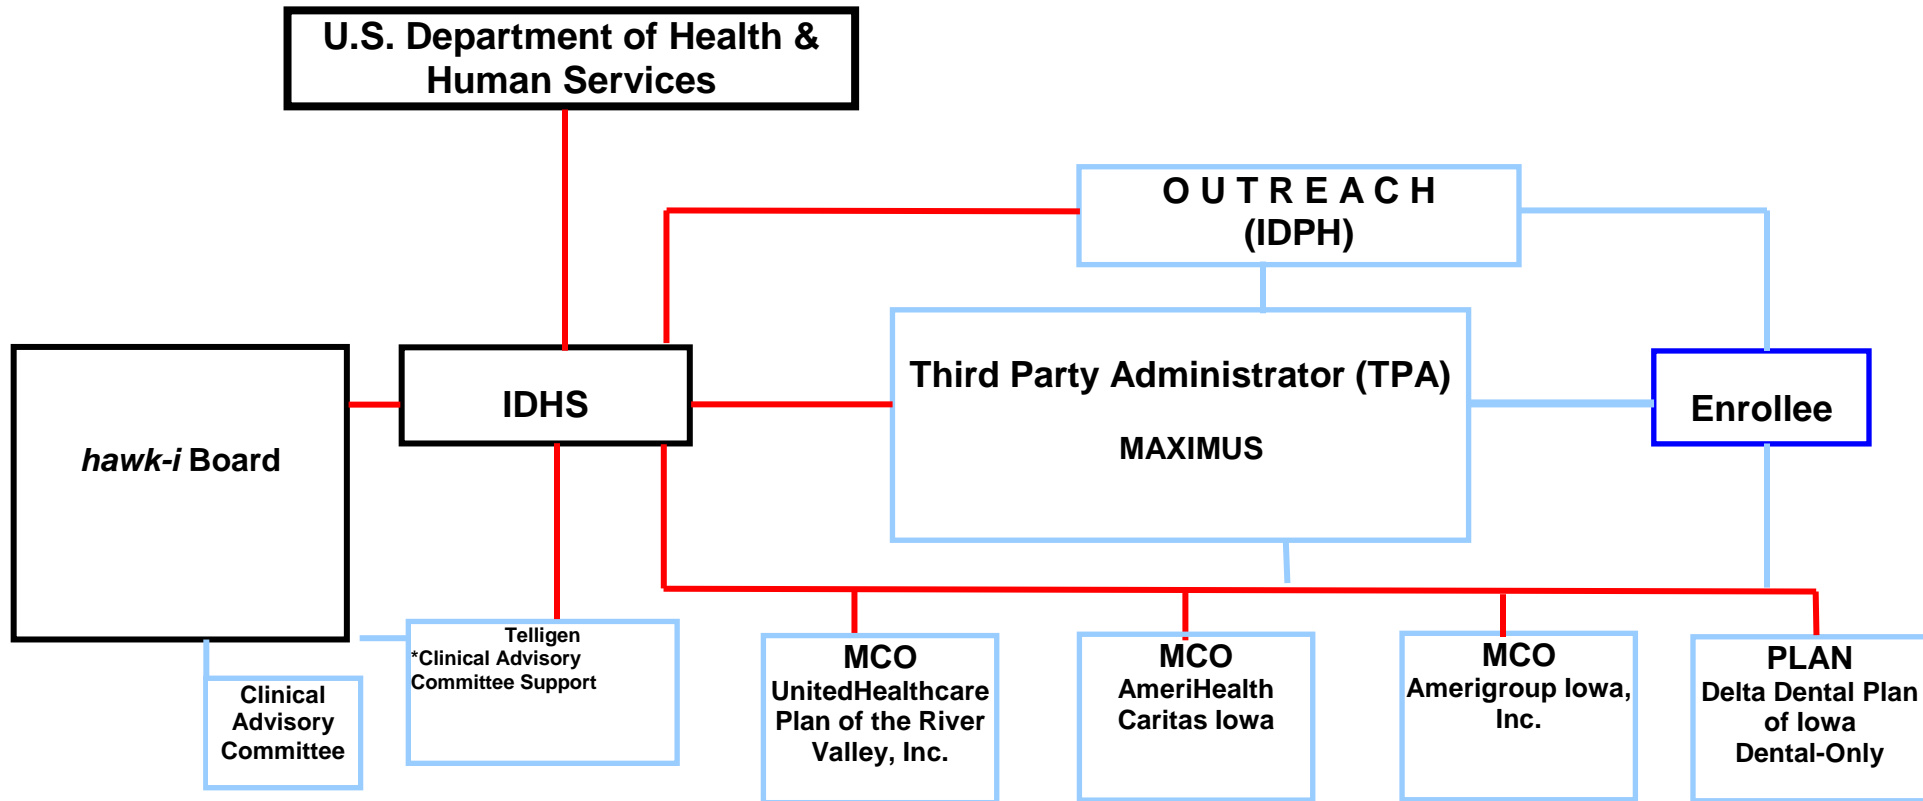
U.S. Department of Health & Human Services

OUTREACH
(IDPH)

hawk-i Board

IDHS

Third Party Administrator (TPA)

MAXIMUS

Enrollee

Clinical Advisory Committee

Telligen
*Clinical Advisory Committee Support

MCO
UnitedHealthcare Plan of the River Valley, Inc.

MCO
AmeriHealth Caritas Iowa

MCO
Amerigroup Iowa, Inc.

PLAN
Delta Dental Plan of Iowa
Dental-Only